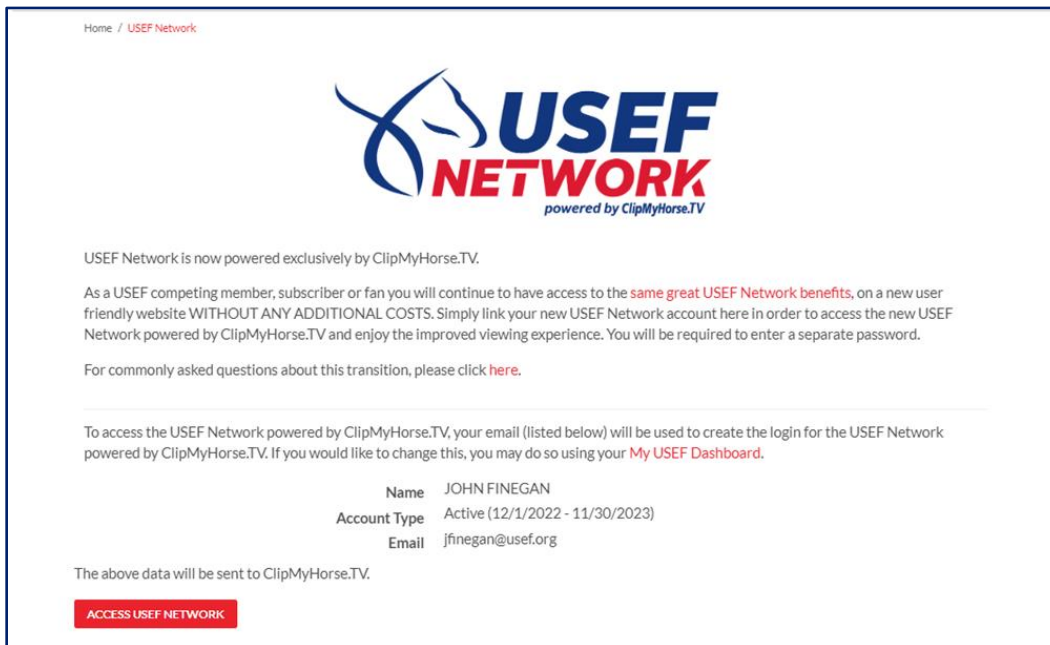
Home / USEF Network

USEF NETWORK
powered by ClipMyHorse.TV

USEF Network is now powered exclusively by ClipMyHorse.TV.

As a USEF competing member, subscriber or fan you will continue to have access to the same great USEF Network benefits, on a new user friendly website WITHOUT ANY ADDITIONAL COSTS. Simply link your new USEF Network account here in order to access the new USEF Network powered by ClipMyHorse.TV and enjoy the improved viewing experience. You will be required to enter a separate password.

For commonly asked questions about this transition, please click here.

To access the USEF Network powered by ClipMyHorse.TV, your email (listed below) will be used to create the login for the USEF Network powered by ClipMyHorse.TV. If you would like to change this, you may do so using your My USEF Dashboard.

Name JOHN FINEGAN
Account Type Active (12/1/2022 - 11/30/2023)
Email jfinegan@usef.org

The above data will be sent to ClipMyHorse.TV.

ACCESS USEF NETWORK